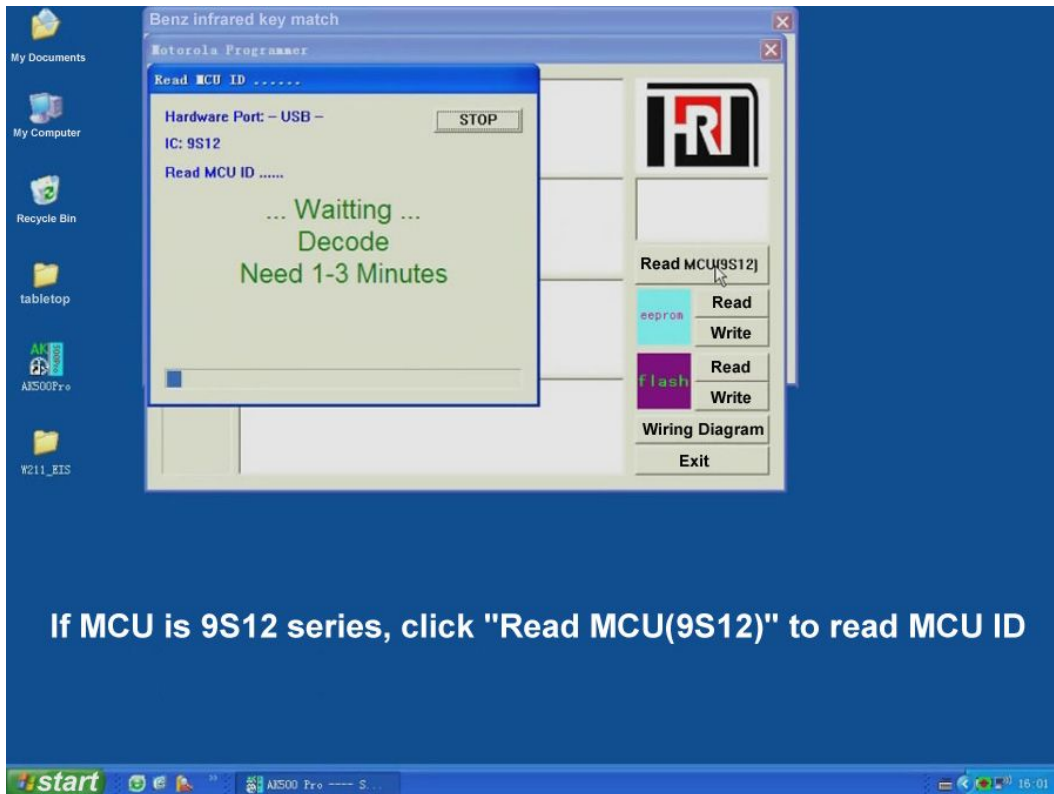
My Documents

My Computer

Recycle Bin

tabletop

AK500Pro

W211_EIS

Benz infrared key match

Motorola Programmer

Read MCU ID ......

Hardware Port: – USB –

STOP

IC: 9S12

Read MCU ID ......

... Waitting ...
Decode
Need 1-3 Minutes

HRI

Read MCU(9S12)

eeprom

Read

Write

flash

Read

Write

Wiring Diagram

Exit

If MCU is 9S12 series, click "Read MCU(9S12)" to read MCU ID

start

AK500 Pro ---- S...

16:01